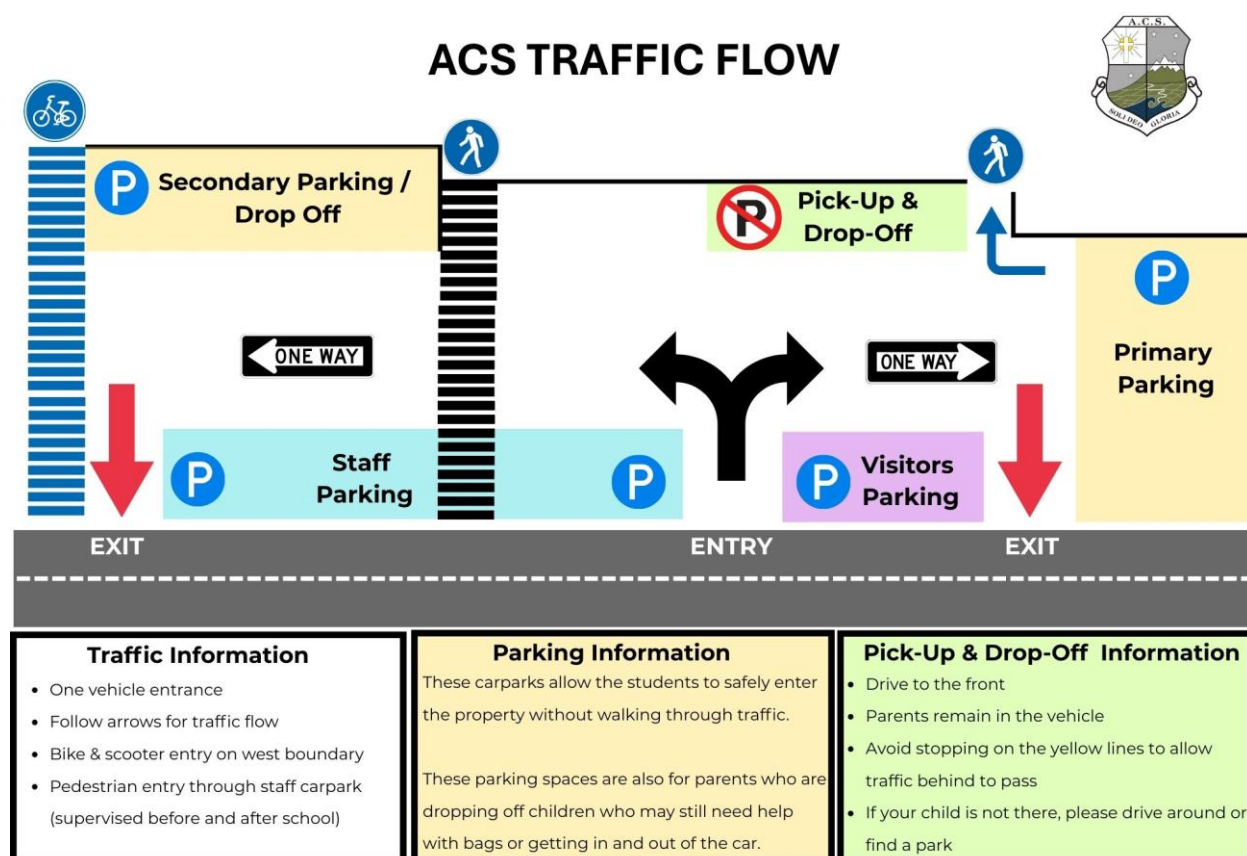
ACS TRAFFIC FLOW

A.C.S.
SOLI DEO GLORIA

P Secondary Parking / Drop Off

Pick-Up & Drop-Off

P

Primary Parking

ONE WAY

ONE WAY

P Staff Parking P

P Visitors Parking

EXIT

ENTRY

EXIT

Traffic Information
- One vehicle entrance
- Follow arrows for traffic flow
- Bike & scooter entry on west boundary
- Pedestrian entry through staff carpark (supervised before and after school)

Parking Information
These carparks allow the students to safely enter the property without walking through traffic.

These parking spaces are also for parents who are dropping off children who may still need help with bags or getting in and out of the car.

Pick-Up & Drop-Off Information
- Drive to the front
- Parents remain in the vehicle
- Avoid stopping on the yellow lines to allow traffic behind to pass
- If your child is not there, please drive around or find a park